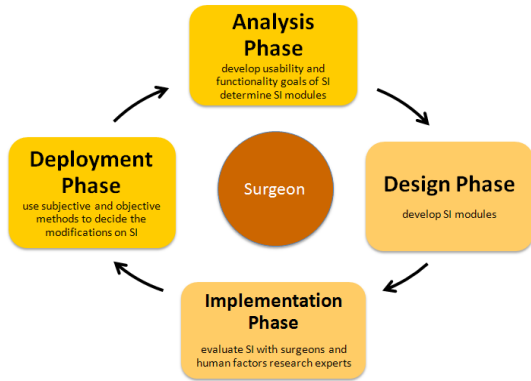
Analysis Phase
develop usability and functionality goals of SI
determine SI modules

Design Phase
develop SI modules

Implementation Phase
evaluate SI with surgeons and human factors research experts

Deployment Phase
use subjective and objective methods to decide the modifications on SI

Surgeon